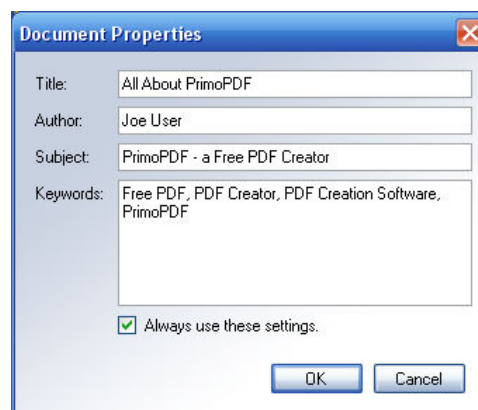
Document Properties

Title: All About PrimoPDF

Author: Joe User

Subject: PrimoPDF - a Free PDF Creator

Keywords: Free PDF, PDF Creator, PDF Creation Software, PrimoPDF

Always use these settings.

OK

Cancel